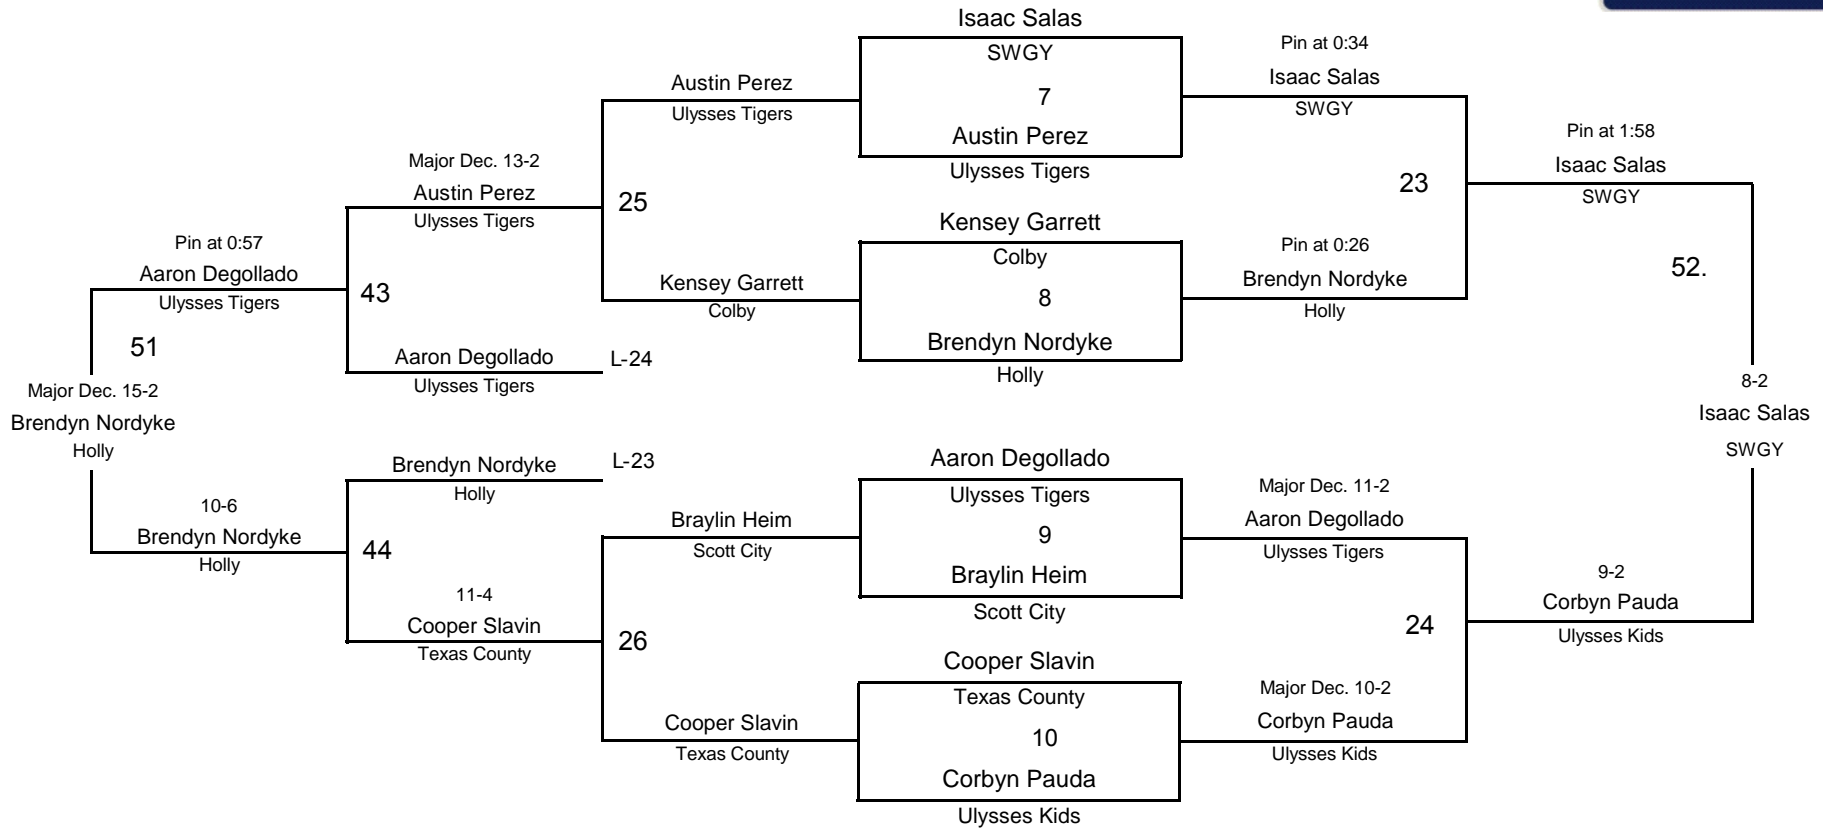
Isaac Salas
SWGY
7
Austin Perez
Ulysses Tigers

Kensey Garrett
Colby
8
Brendyn Nordyke
Holly

Aaron Degollado
Ulysses Tigers
9
Braylin Heim
Scott City

Cooper Slavin
Texas County
10
Corbyn Pauda
Ulysses Kids

Austin Perez
Ulysses Tigers

Kensey Garrett
Colby

25

Braylin Heim
Scott City

Cooper Slavin
Texas County

26

Major Dec. 13-2
Austin Perez
Ulysses Tigers

Aaron Degollado
Ulysses Tigers
L-24

43

Brendyn Nordyke
Holly
L-23

11-4
Cooper Slavin
Texas County

44

Pin at 0:57
Aaron Degollado
Ulysses Tigers

51

Major Dec. 15-2
Brendyn Nordyke
Holly

10-6
Brendyn Nordyke
Holly

Pin at 0:34
Isaac Salas
SWGY

23

Pin at 0:26
Brendyn Nordyke
Holly

Major Dec. 11-2
Aaron Degollado
Ulysses Tigers

24

Major Dec. 10-2
Corbyn Pauda
Ulysses Kids

Pin at 1:58
Isaac Salas
SWGY

52.

9-2
Corbyn Pauda
Ulysses Kids

8-2
Isaac Salas
SWGY